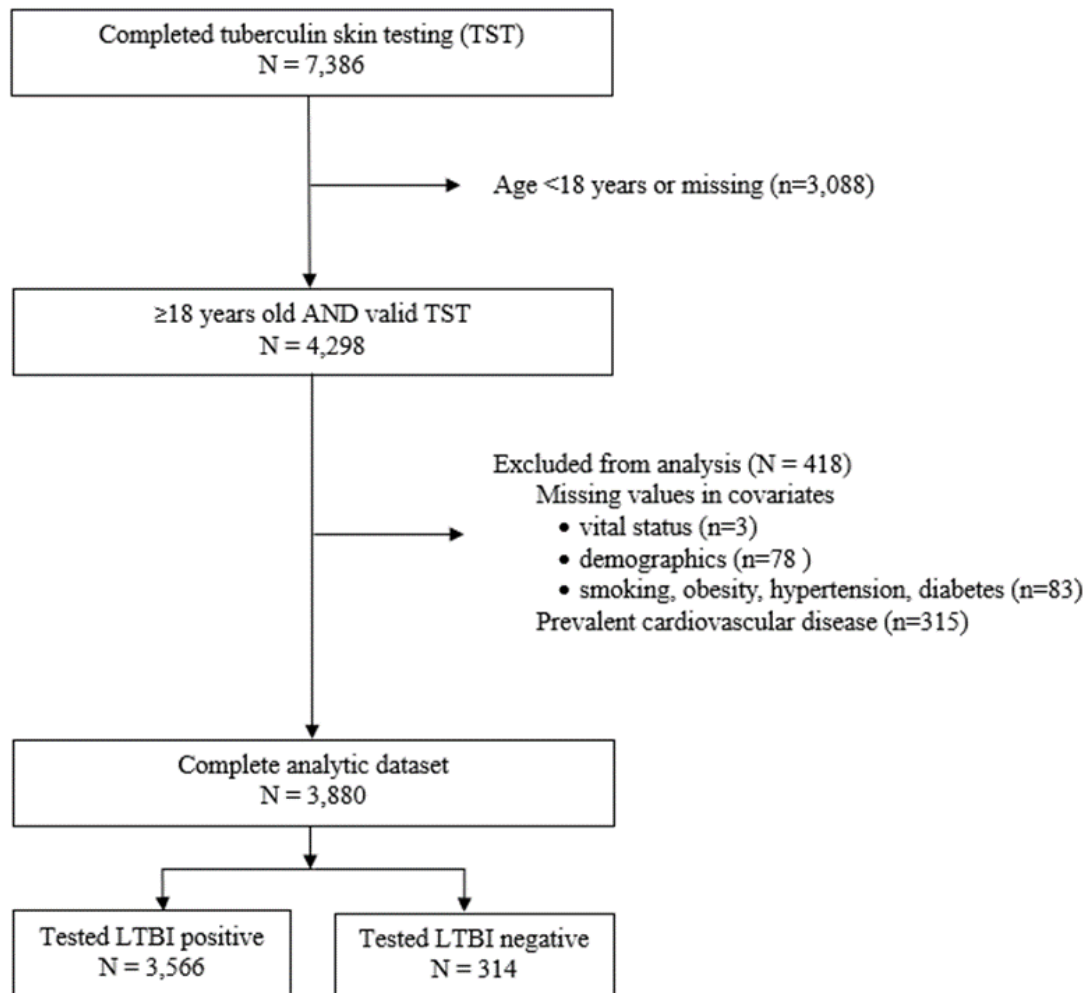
Completed tuberculin skin testing (TST)
N = 7,386

Age <18 years or missing (n=3,088)

≥18 years old AND valid TST
N = 4,298

Excluded from analysis (N = 418)
Missing values in covariates
• vital status (n=3)
• demographics (n=78 )
• smoking, obesity, hypertension, diabetes (n=83)
Prevalent cardiovascular disease (n=315)

Complete analytic dataset
N = 3,880

Tested LTBI positive
N = 3,566

Tested LTBI negative
N = 314